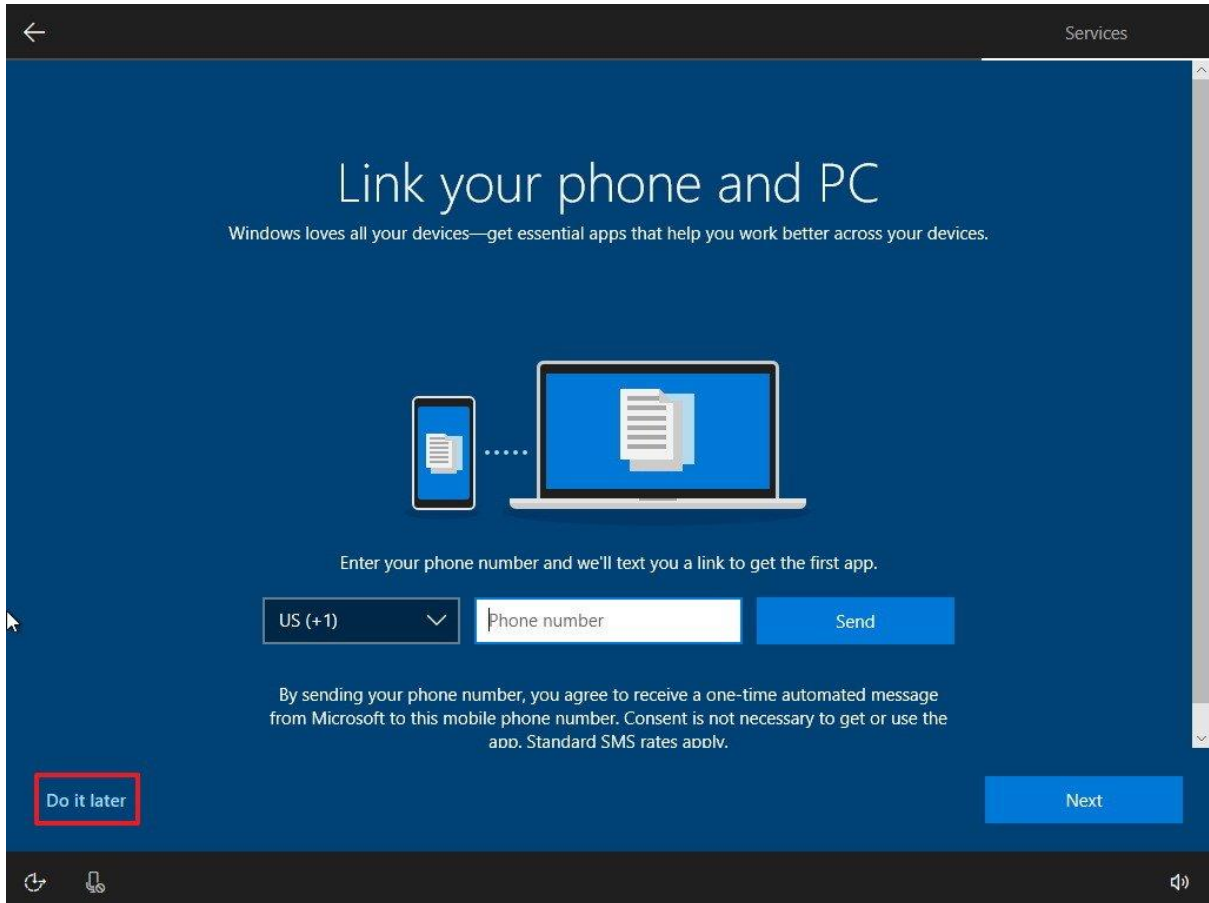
Services

Link your phone and PC

Windows loves all your devices—get essential apps that help you work better across your devices.

Enter your phone number and we'll text you a link to get the first app.

US (+1)

Phone number

Send

By sending your phone number, you agree to receive a one-time automated message from Microsoft to this mobile phone number. Consent is not necessary to get or use the app. Standard SMS rates apply.

Do it later

Next